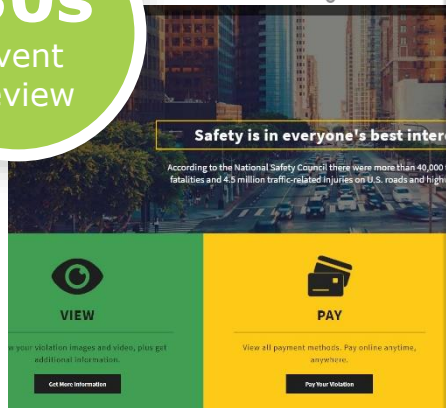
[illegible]ous
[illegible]vent
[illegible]view

Safety is in everyone's best inter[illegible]

According to the National Safety Council there were more than 40,000 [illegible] fatalities and 4.5 million traffic-related injuries on U.S. roads and high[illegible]

VIEW

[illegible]e your violation images and video, plus get additional information.

Get More Information

PAY

View all payment methods. Pay online anytime, anywhere.

Pay Your Violation